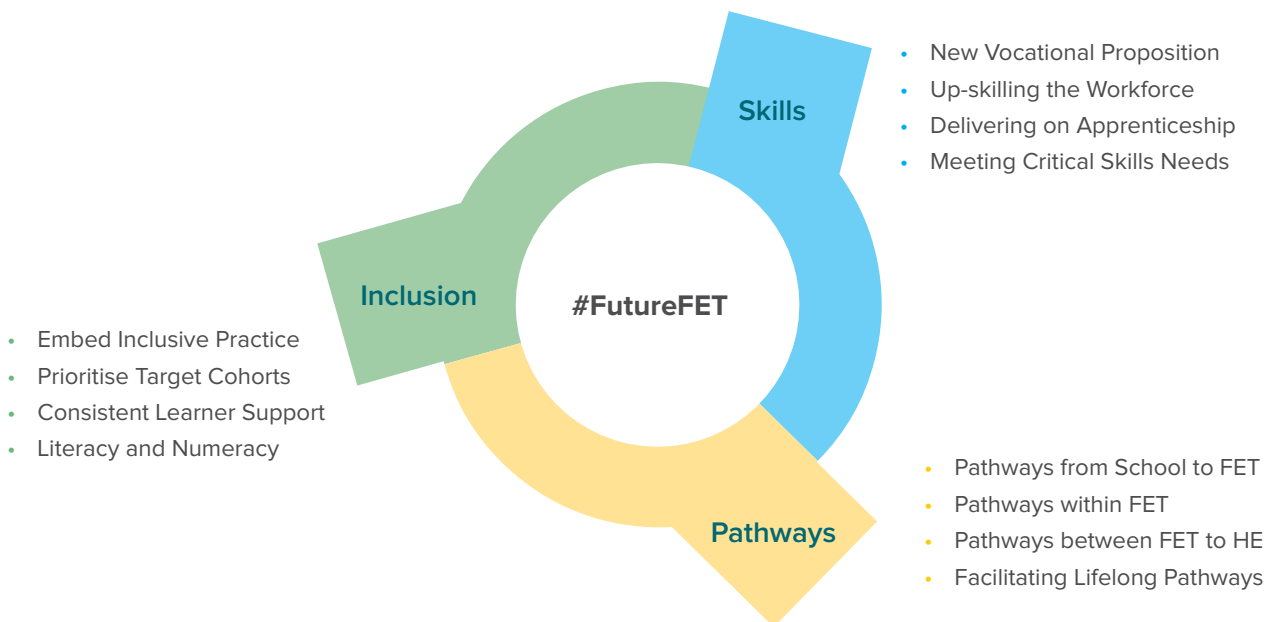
Skills

- New Vocational Proposition
- Up-skilling the Workforce
- Delivering on Apprenticeship
- Meeting Critical Skills Needs

Inclusion

#FutureFET

- Embed Inclusive Practice
- Prioritise Target Cohorts
- Consistent Learner Support
- Literacy and Numeracy

Pathways

- Pathways from School to FET
- Pathways within FET
- Pathways between FET to HE
- Facilitating Lifelong Pathways